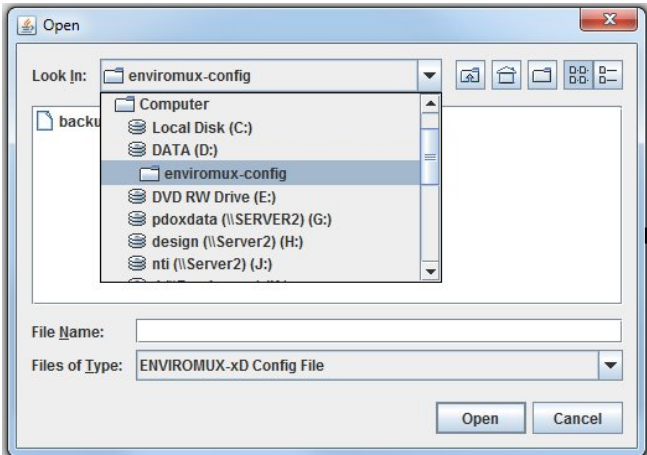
Open

Look In: enviromux-config

Computer
Local Disk (C:)
DATA (D:)
enviromux-config
DVD RW Drive (E:)
pdoxdata (\\SERVER2) (G:)
design (\\Server2) (H:)
nti (\\Server2) (J:)
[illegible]

backu

File Name:
Files of Type: ENVIROMUX-xD Config File

Open
Cancel